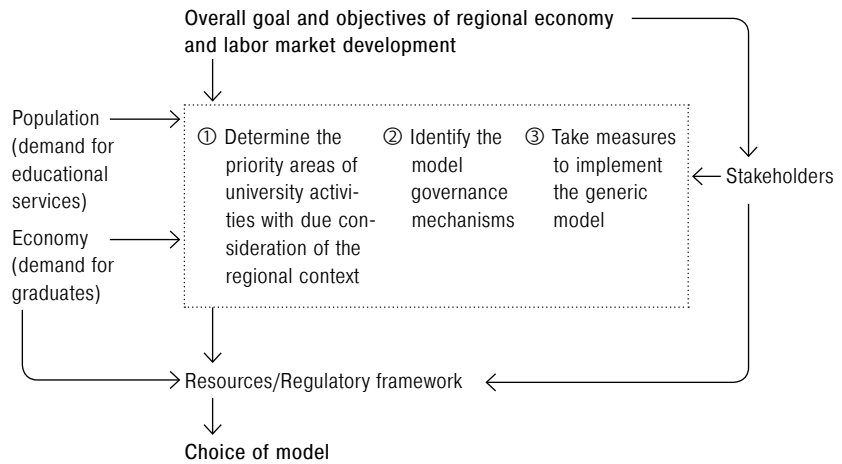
Overall goal and objectives of regional economy and labor market development

Population (demand for educational services)

Economy (demand for graduates)

① Determine the priority areas of university activities with due consideration of the regional context

② Identify the model governance mechanisms

③ Take measures to implement the generic model

Stakeholders

Resources/Regulatory framework

Choice of model